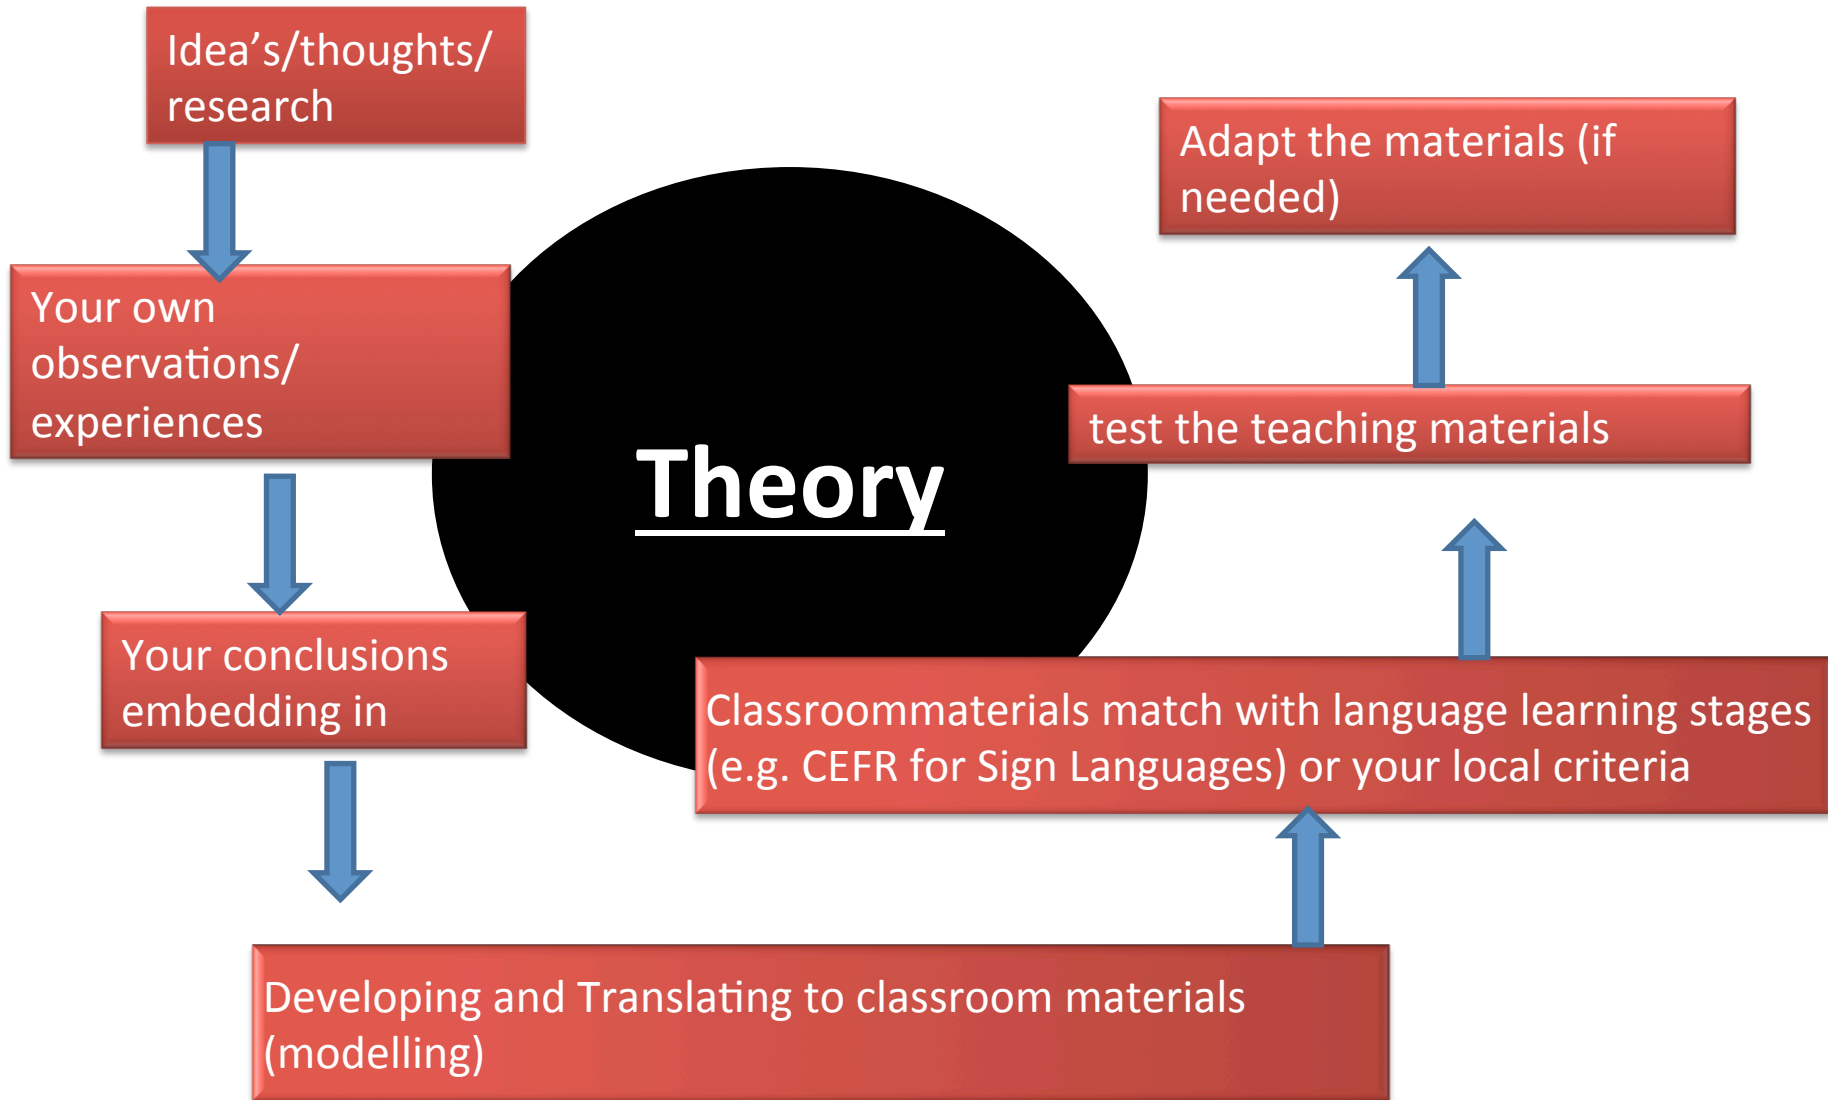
Idea’s/thoughts/ research

Your own observations/ experiences

Theory

Your conclusions embedding in

Developing and Translating to classroom materials (modelling)

Classroommaterials match with language learning stages (e.g. CEFR for Sign Languages) or your local criteria

test the teaching materials

Adapt the materials (if needed)